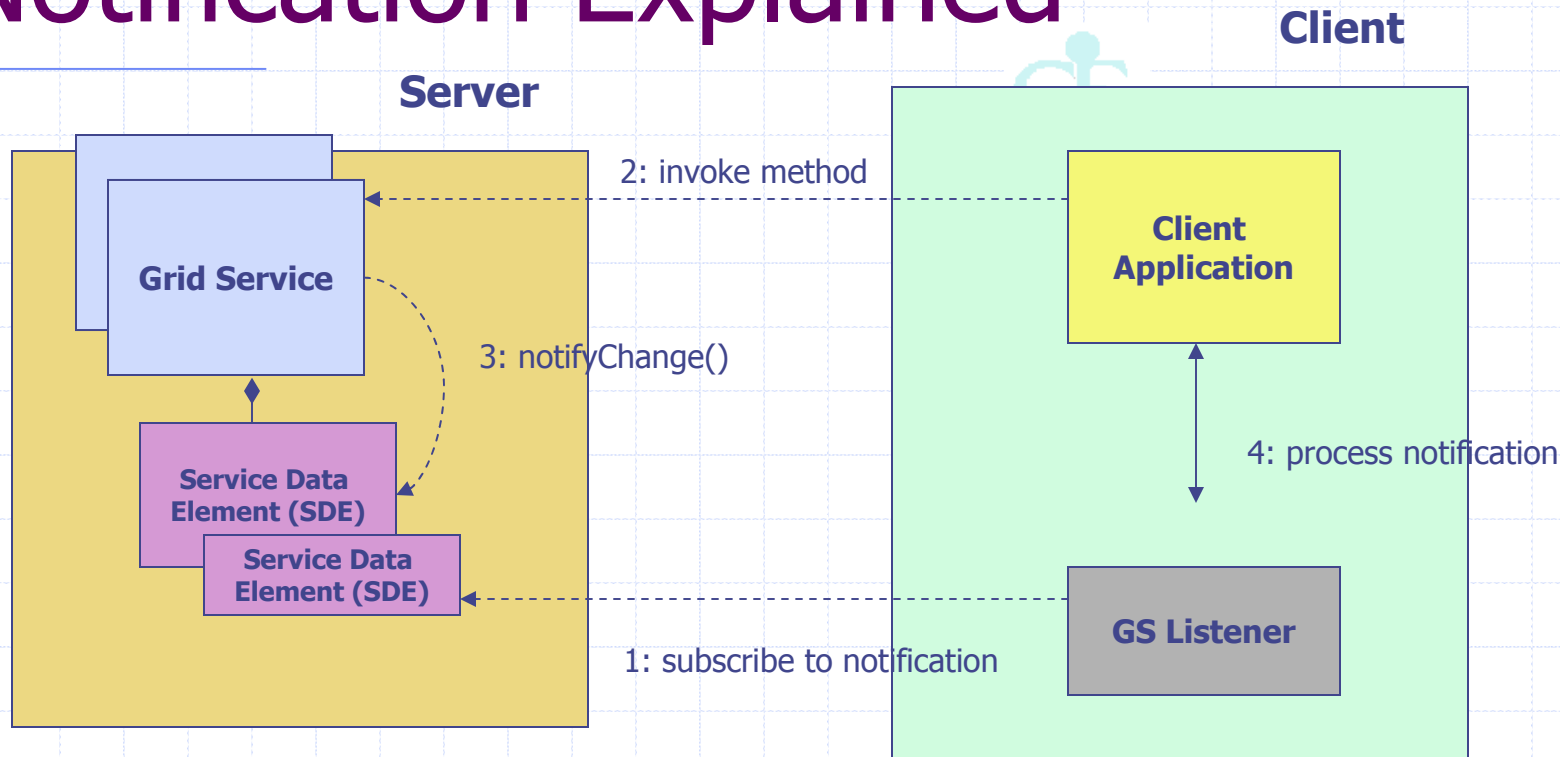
Notification Explained

Client

Server

2: invoke method

Grid Service

Client Application

3: notifyChange()

4: process notification

Service Data Element (SDE)

Service Data Element (SDE)

GS Listener

1: subscribe to notification